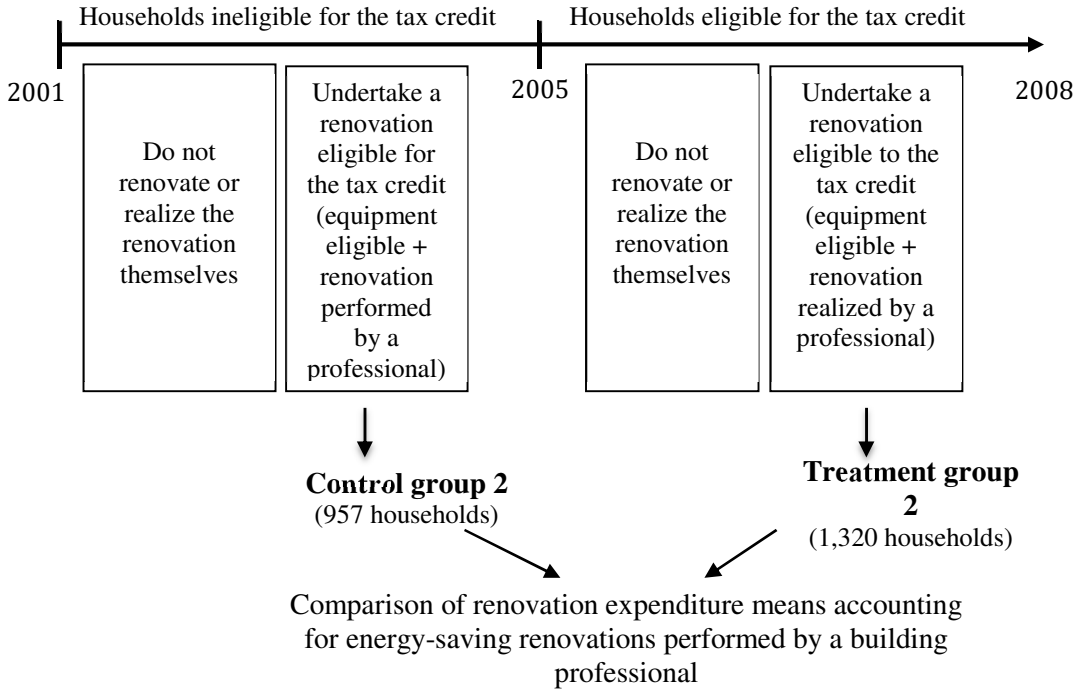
Households ineligible for the tax credit

Households eligible for the tax credit

2001

2005

2008

Do not renovate or realize the renovation themselves

Undertake a renovation eligible for the tax credit (equipment eligible + renovation performed by a professional)

Do not renovate or realize the renovation themselves

Undertake a renovation eligible to the tax credit (equipment eligible + renovation realized by a professional)

**Control group 2**
(957 households)

**Treatment group 2**
(1,320 households)

Comparison of renovation expenditure means accounting for energy-saving renovations performed by a building professional